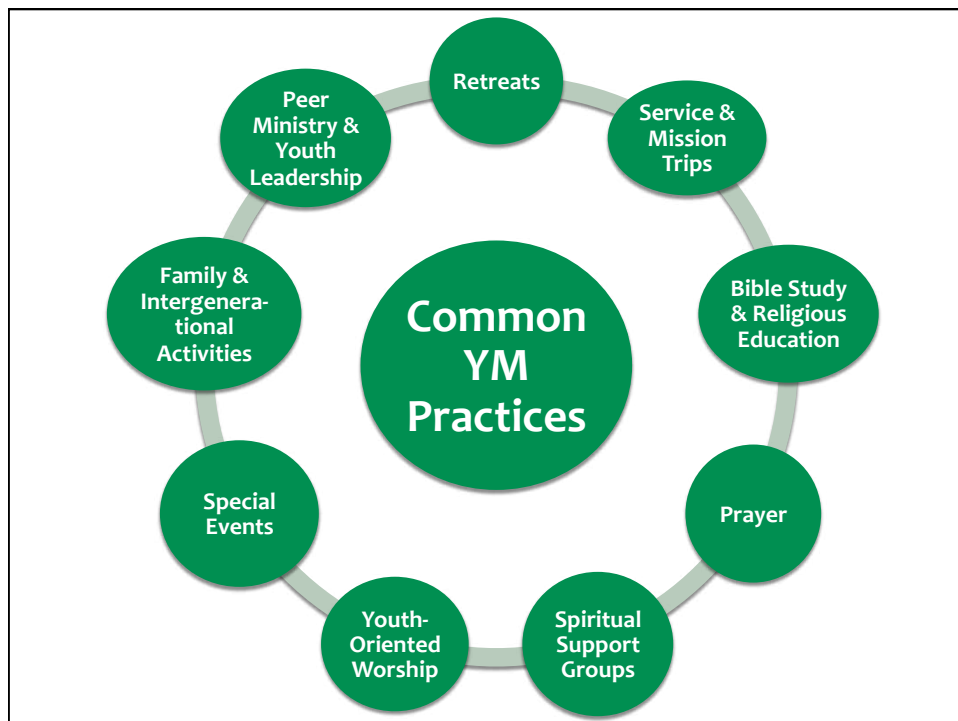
Common YM Practices

Retreats

Service & Mission Trips

Bible Study & Religious Education

Prayer

Spiritual Support Groups

Youth-Oriented Worship

Special Events

Family & Intergenerational Activities

Peer Ministry & Youth Leadership